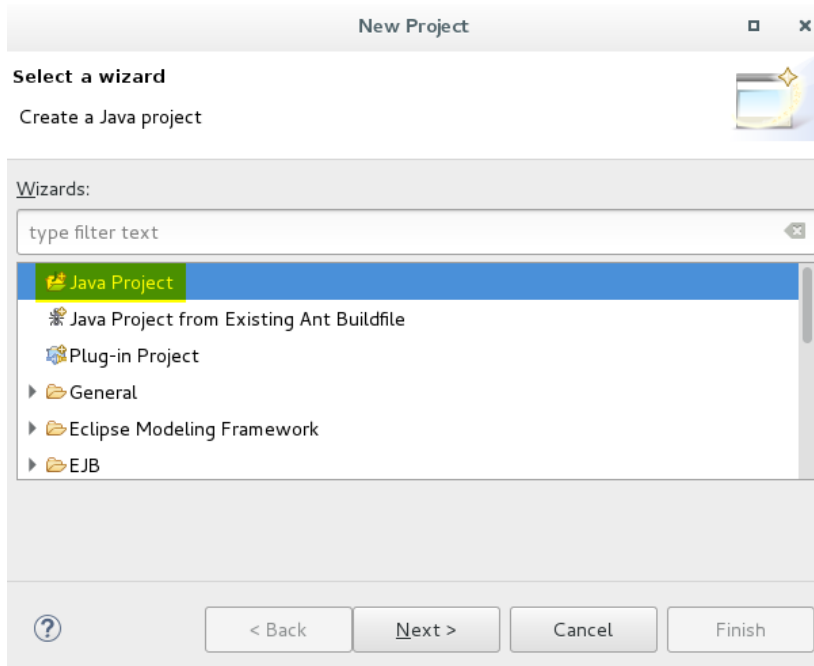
New Project

Select a wizard

Create a Java project

Wizards:

type filter text

Java Project

Java Project from Existing Ant Buildfile

Plug-in Project

General

Eclipse Modeling Framework

EJB

?

< Back

Next >

Cancel

Finish